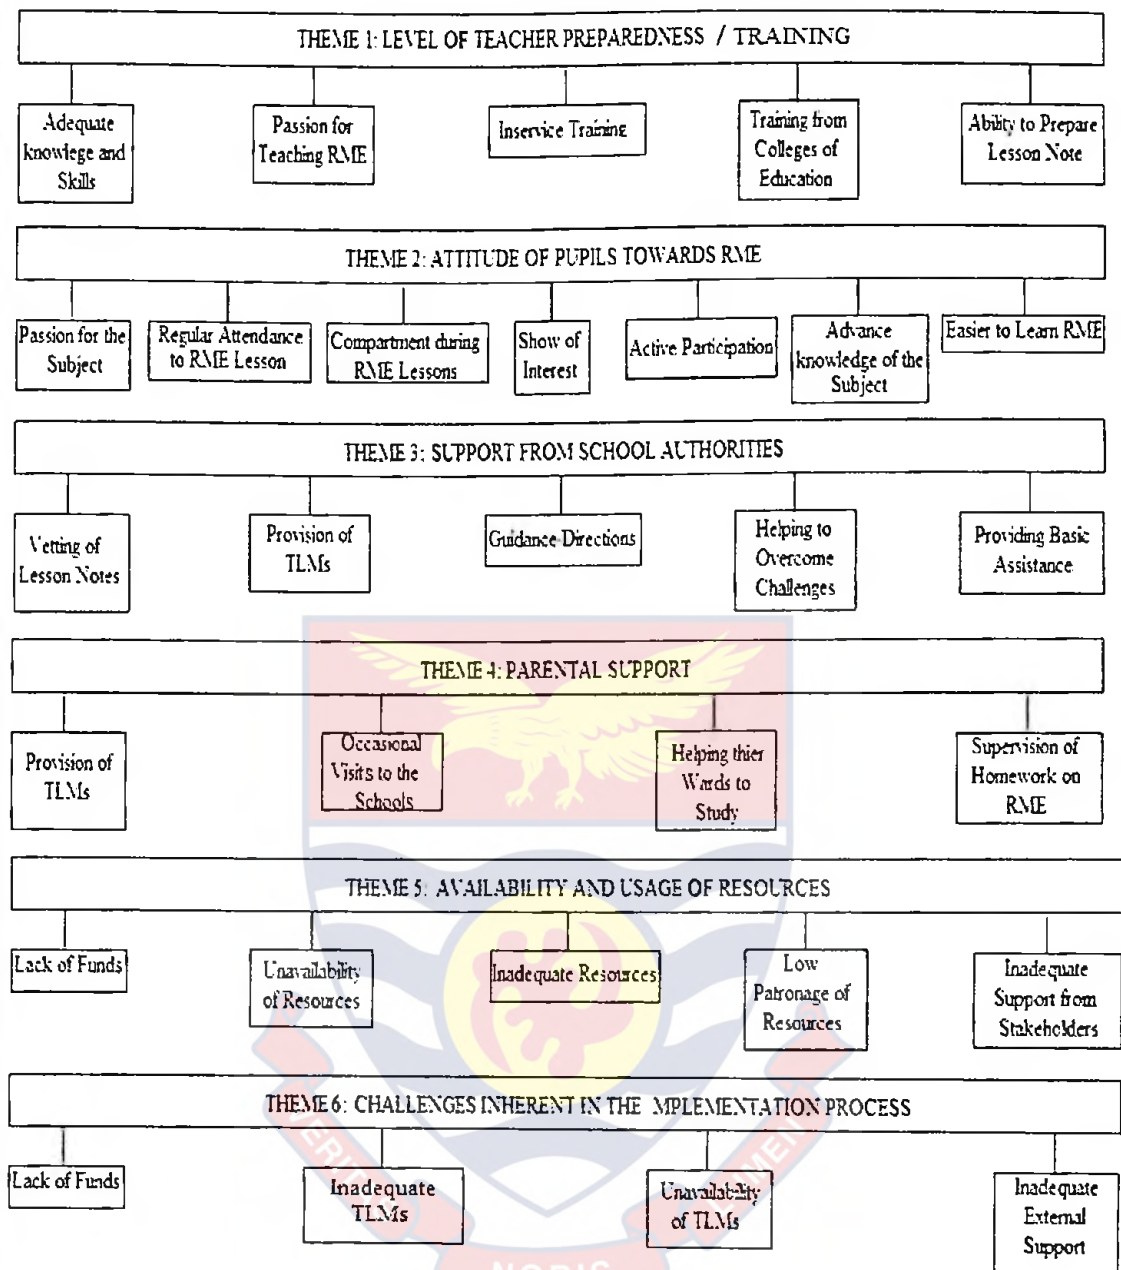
THEME 1: LEVEL OF TEACHER PREPAREDNESS / TRAINING

Adequate knowlege and Skills

Passion for Teaching RME

Inservice Training

Training from Colleges of Education

Ability to Prepare Lesson Note

THEME 2: ATTITUDE OF PUPILS TOWARDS RME

Passion for the Subject

Regular Attendance to RME Lesson

Compartment during RME Lessons

Show of Interest

Active Participation

Advance knowledge of the Subject

Easier to Learn RME

THEME 3: SUPPORT FROM SCHOOL AUTHORITIES

Vetting of Lesson Notes

Provision of TLMs

Guidance Directions

Helping to Overcome Challenges

Providing Basic Assistance

THEME 4: PARENTAL SUPPORT

Provision of TLMs

Occasional Visits to the Schools

Helping thier Wards to Study

Supervision of Homework on RME

THEME 5: AVAILABILITY AND USAGE OF RESOURCES

Lack of Funds

Unavailability of Resources

Inadequate Resources

Low Patronage of Resources

Inadequate Support from Stakeholders

THEME 6: CHALLENGES INHERENT IN THE MPLEMENTATION PROCESS

Lack of Funds

Inadequate TLMs

Unavailability of TLMs

Inadequate External Support

NOBIS